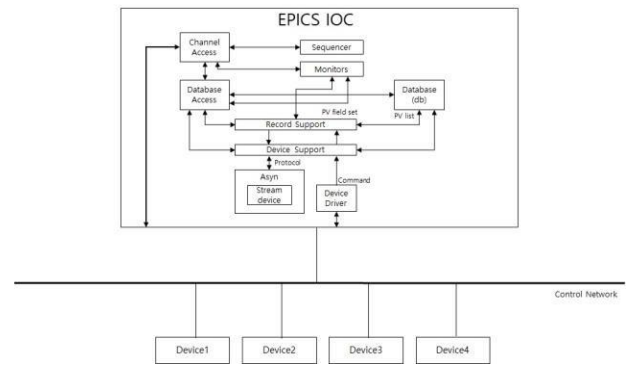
EPICS IOC

Channel Access

Sequencer

Monitors

Database Access

Database (db)

PV field set

PV list

Record Support

Device Support

Protocol

Asyn

Stream device

Command

Device Driver

Control Network

Device1

Device2

Device3

Device4